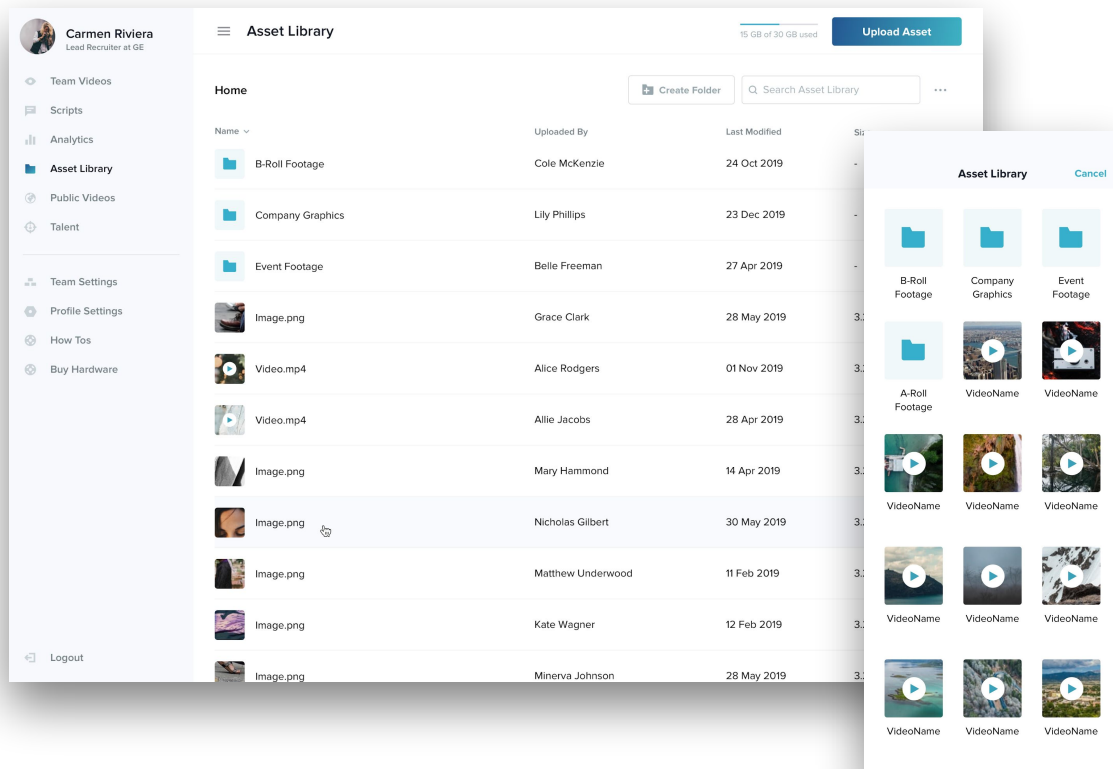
Carmen Riviera
Lead Recruiter at GE

Team Videos
Scripts
Analytics
Asset Library
Public Videos
Talent

Team Settings
Profile Settings
How Tos
Buy Hardware

Logout

Asset Library
15 GB of 30 GB used
Upload Asset

Home
Create Folder
Search Asset Library
...

| Name | Uploaded By | Last Modified | Siz |
|---|---|---|---|
| B-Roll Footage | Cole McKenzie | 24 Oct 2019 | - |
| Company Graphics | Lily Phillips | 23 Dec 2019 | - |
| Event Footage | Belle Freeman | 27 Apr 2019 | - |
| Image.png | Grace Clark | 28 May 2019 | 3. |
| Video.mp4 | Alice Rodgers | 01 Nov 2019 | 3. |
| Video.mp4 | Allie Jacobs | 28 Apr 2019 | 3. |
| Image.png | Mary Hammond | 14 Apr 2019 | 3. |
| Image.png | Nicholas Gilbert | 30 May 2019 | 3. |
| Image.png | Matthew Underwood | 11 Feb 2019 | 3. |
| Image.png | Kate Wagner | 12 Feb 2019 | 3. |
| Image.png | Minerva Johnson | 28 May 2019 | 3. |

Asset Library
Cancel

B-Roll Footage
Company Graphics
Event Footage
A-Roll Footage
VideoName
VideoName
VideoName
VideoName
VideoName
VideoName
VideoName
VideoName
VideoName
VideoName
VideoName